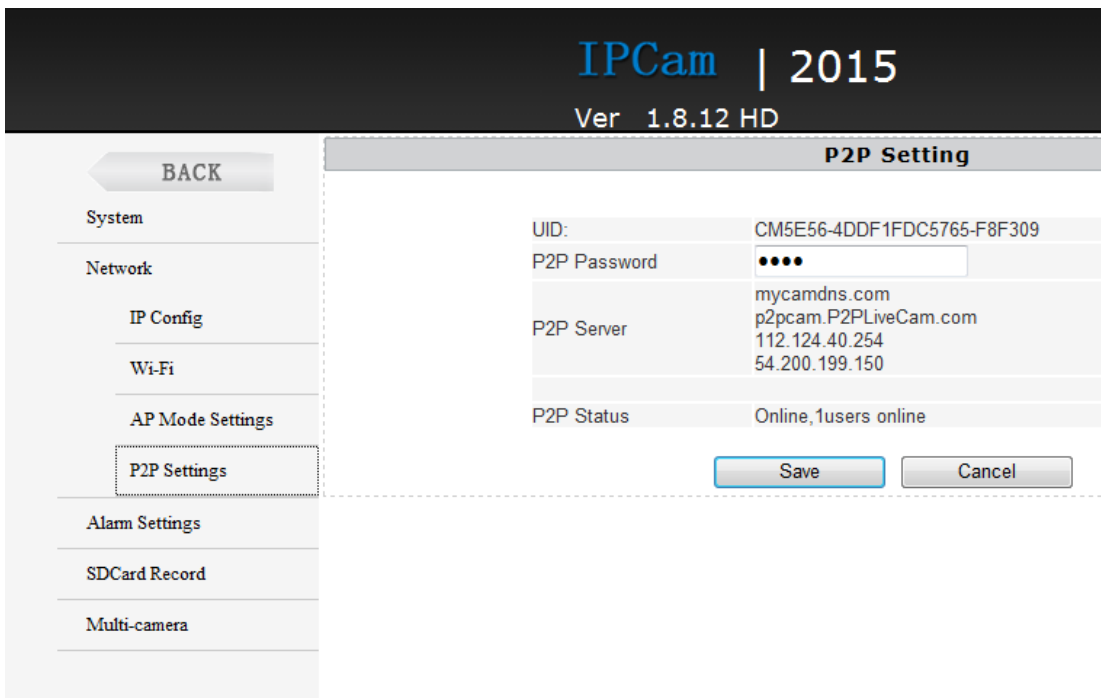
IPCam | 2015

Ver 1.8.12 HD

BACK

System

Network

IP Config

Wi-Fi

AP Mode Settings

P2P Settings

Alarm Settings

SDCard Record

Multi-camera

P2P Setting

| | |
|---|---|
| UID: | CM5E56-4DDF1FDC5765-F8F309 |
| P2P Password | •••• |
| P2P Server | mycamdns.com p2pcam.P2PLiveCam.com 112.124.40.254 54.200.199.150 |
| | |
| P2P Status | Online,1users online |

Save

Cancel